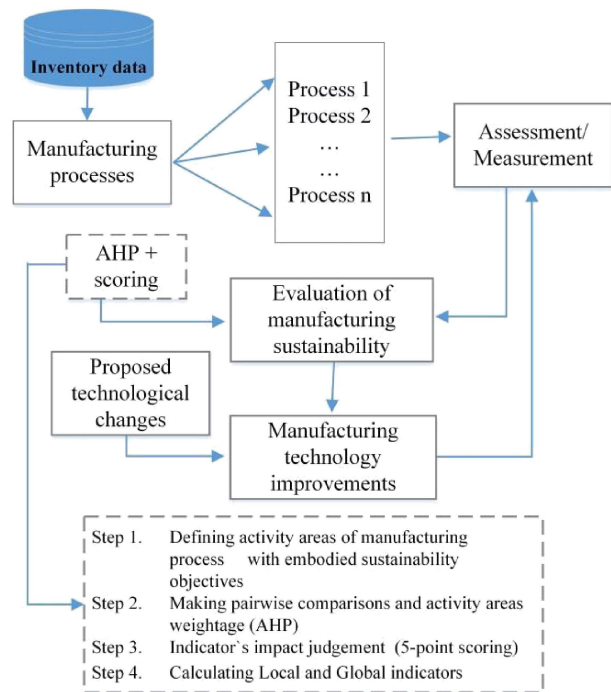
Inventory data

Manufacturing processes

Process 1
Process 2
…
…
Process n

Assessment/ Measurement

AHP + scoring

Evaluation of manufacturing sustainability

Proposed technological changes

Manufacturing technology improvements

Step 1. Defining activity areas of manufacturing process with embodied sustainability objectives
Step 2. Making pairwise comparisons and activity areas weightage (AHP)
Step 3. Indicator`s impact judgement (5-point scoring)
Step 4. Calculating Local and Global indicators